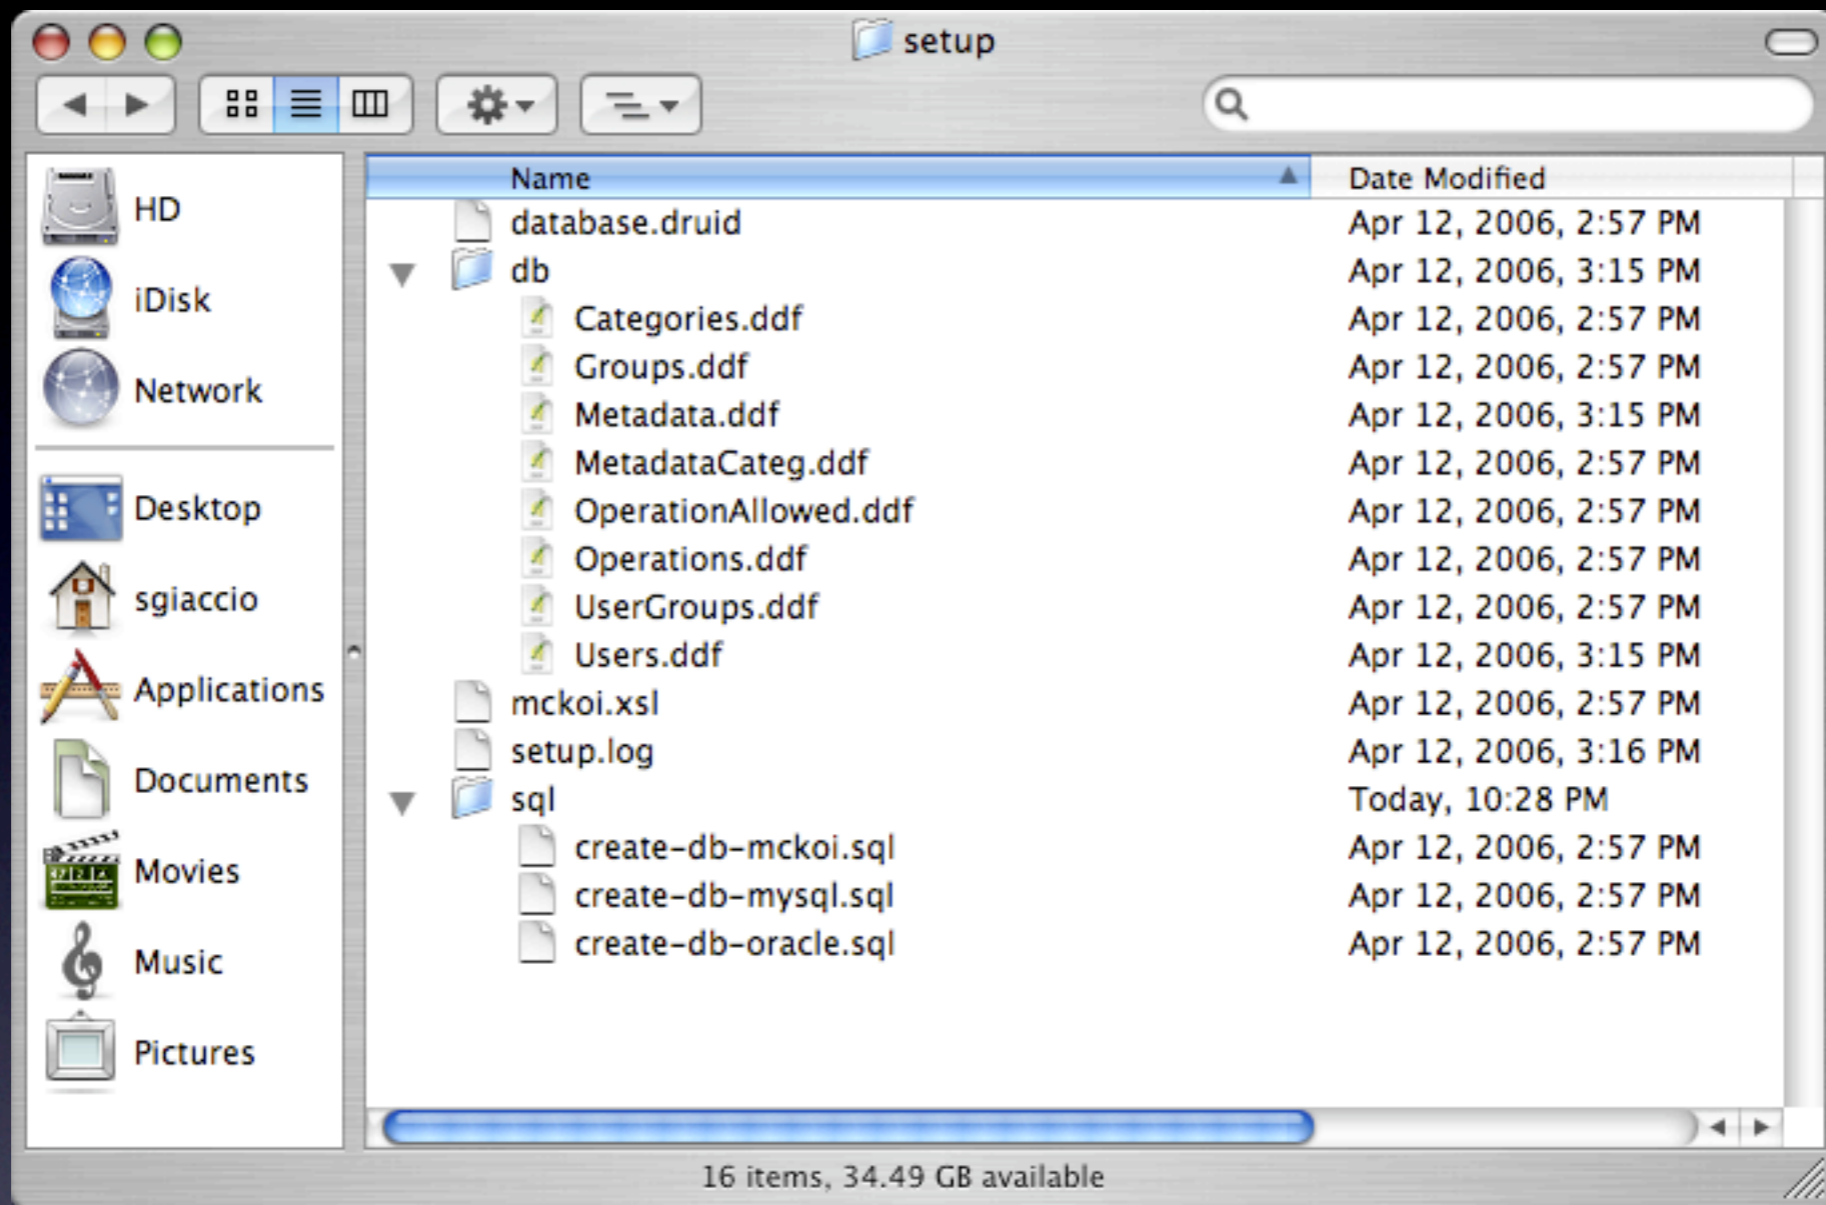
setup

HD
iDisk
Network
Desktop
sgiaccio
Applications
Documents
Movies
Music
Pictures

| Name | Date Modified |
|---|---|
| database.druid | Apr 12, 2006, 2:57 PM |
| db | Apr 12, 2006, 3:15 PM |
| Categories.ddf | Apr 12, 2006, 2:57 PM |
| Groups.ddf | Apr 12, 2006, 2:57 PM |
| Metadata.ddf | Apr 12, 2006, 3:15 PM |
| MetadataCateg.ddf | Apr 12, 2006, 2:57 PM |
| OperationAllowed.ddf | Apr 12, 2006, 2:57 PM |
| Operations.ddf | Apr 12, 2006, 2:57 PM |
| UserGroups.ddf | Apr 12, 2006, 2:57 PM |
| Users.ddf | Apr 12, 2006, 3:15 PM |
| mckoi.xsl | Apr 12, 2006, 2:57 PM |
| setup.log | Apr 12, 2006, 3:16 PM |
| sql | Today, 10:28 PM |
| create-db-mckoi.sql | Apr 12, 2006, 2:57 PM |
| create-db-mysql.sql | Apr 12, 2006, 2:57 PM |
| create-db-oracle.sql | Apr 12, 2006, 2:57 PM |

16 items, 34.49 GB available